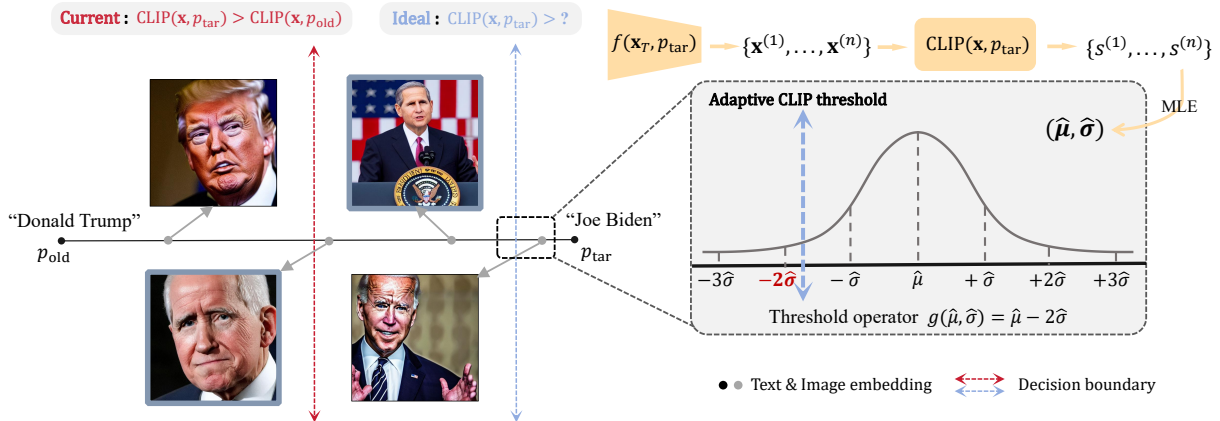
**Current :** $\text{CLIP}(\mathbf{x}, p_{\text{tar}}) > \text{CLIP}(\mathbf{x}, p_{\text{old}})$

**Ideal :** $\text{CLIP}(\mathbf{x}, p_{\text{tar}}) > ?$

$f(\mathbf{x}_T, p_{\text{tar}})$ $\{\mathbf{x}^{(1)}, \ldots, \mathbf{x}^{(n)}\}$ $\text{CLIP}(\mathbf{x}, p_{\text{tar}})$ $\{s^{(1)}, \ldots, s^{(n)}\}$

MLE

**Adaptive CLIP threshold**

$(\hat{\mu}, \hat{\sigma})$

"Donald Trump"

$p_{\text{old}}$

"Joe Biden"

$p_{\text{tar}}$

$-3\hat{\sigma}$ $-2\hat{\sigma}$ $-\hat{\sigma}$ $\hat{\mu}$ $+\hat{\sigma}$ $+2\hat{\sigma}$ $+3\hat{\sigma}$

Threshold operator $g(\hat{\mu}, \hat{\sigma}) = \hat{\mu} - 2\hat{\sigma}$

Text & Image embedding

Decision boundary